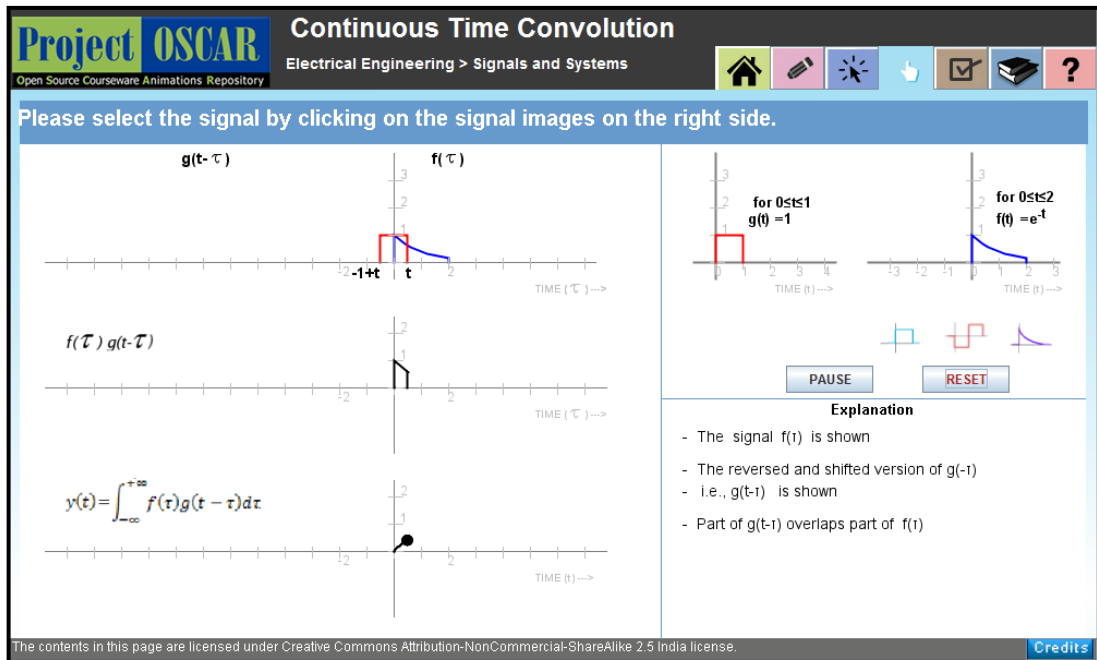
Project OSCAR
Open Source Courseware Animations Repository

Continuous Time Convolution

Electrical Engineering > Signals and Systems

?

Please select the signal by clicking on the signal images on the right side.

g(t- $\tau$ )

f( $\tau$ )

3
2
1
-2 -1+t t 2

TIME ( $\tau$ ) --->

$f(\tau)\, g(t-\tau)$

2
1
-2 2

TIME ( $\tau$ ) --->

$y(t)=\int_{-\infty}^{+\infty} f(\tau)g(t-\tau)d\tau$

2
1
-2 2

TIME (t) --->

3
2
1
0 1 2 3 4

for $0 \leq t \leq 1$
g(t) =1

TIME (t) --->

3
2
1
-3 -2 -1 0 1 2 3

for $0 \leq t \leq 2$
f(t) $=e^{-t}$

TIME (t) --->

PAUSE

RESET

Explanation

- The signal f(τ) is shown

- The reversed and shifted version of g(-τ)
- i.e., g(t-τ) is shown

- Part of g(t-τ) overlaps part of f(τ)

The contents in this page are licensed under Creative Commons Attribution-NonCommercial-ShareAlike 2.5 India license.

Credits